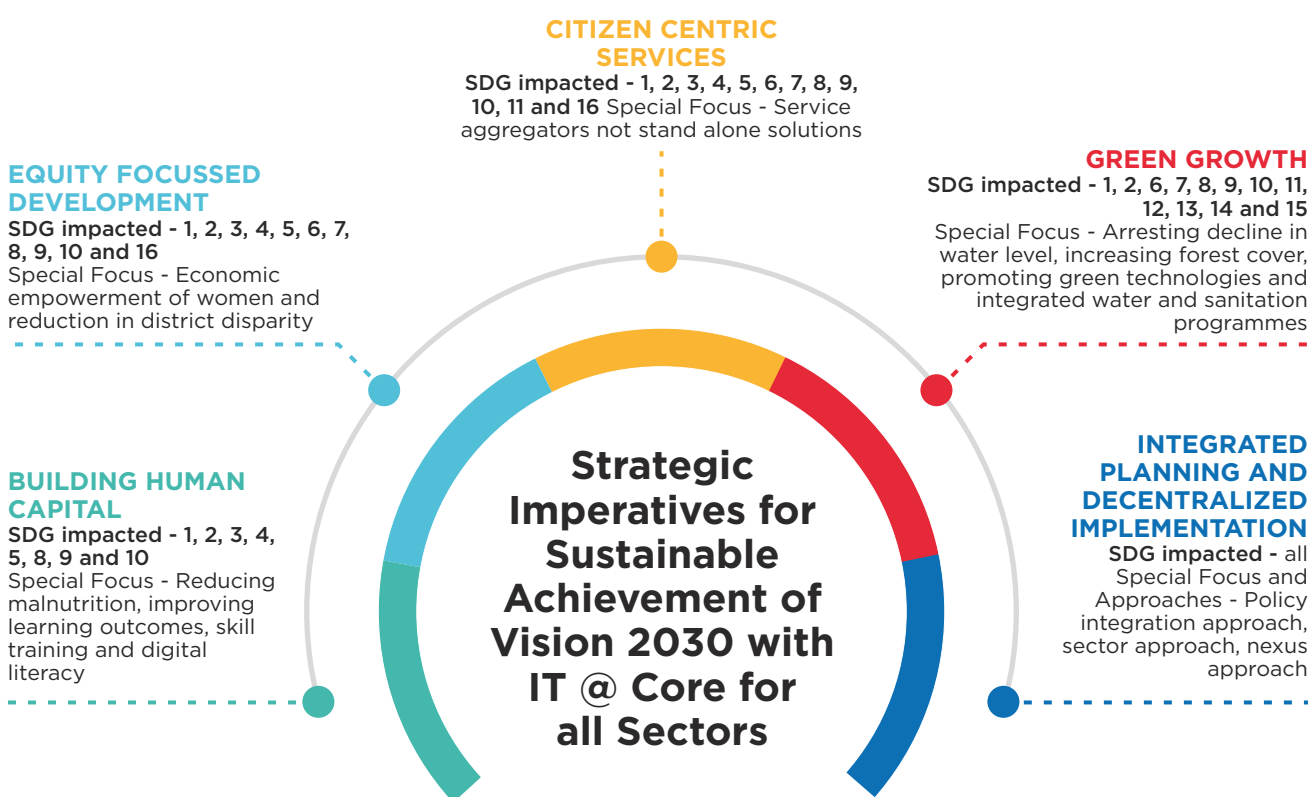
CITIZEN CENTRIC SERVICES
SDG impacted - 1, 2, 3, 4, 5, 6, 7, 8, 9, 10, 11 and 16 Special Focus - Service aggregators not stand alone solutions

EQUITY FOCUSSED DEVELOPMENT
SDG impacted - 1, 2, 3, 4, 5, 6, 7, 8, 9, 10 and 16
Special Focus - Economic empowerment of women and reduction in district disparity

GREEN GROWTH
SDG impacted - 1, 2, 6, 7, 8, 9, 10, 11, 12, 13, 14 and 15
Special Focus - Arresting decline in water level, increasing forest cover, promoting green technologies and integrated water and sanitation programmes

BUILDING HUMAN CAPITAL
SDG impacted - 1, 2, 3, 4, 5, 8, 9 and 10
Special Focus - Reducing malnutrition, improving learning outcomes, skill training and digital literacy

Strategic Imperatives for Sustainable Achievement of Vision 2030 with IT @ Core for all Sectors

INTEGRATED PLANNING AND DECENTRALIZED IMPLEMENTATION
SDG impacted - all
Special Focus and Approaches - Policy integration approach, sector approach, nexus approach